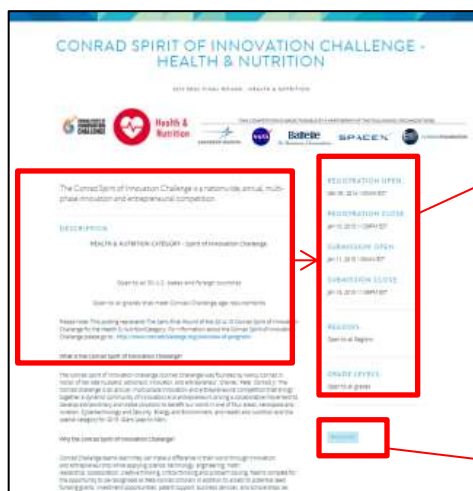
CONRAD SPIRIT OF INNOVATION CHALLENGE - HEALTH & NUTRITION

Health & Nutrition

Battelle

SPACEX

The Conrad Spirit of Innovation Challenge is a nationwide, annual, multi-phase innovation and entrepreneurial competition.

DESCRIPTION

HEALTH & NUTRITION CATEGORY - Spirit of Innovation Challenge

Open to all 50 U.S. states and foreign countries

Open to all grades that meet Conrad Challenge age requirements

REGISTRATION OPEN

REGISTRATION CLOSE

SUBMISSION OPEN

SUBMISSION CLOSE

REGIONS

Open to all Regions

GRADE LEVELS

Open to all grades

What is the Conrad Spirit of Innovation Challenge?

Why the Conrad Spirit of Innovation Challenge?

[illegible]